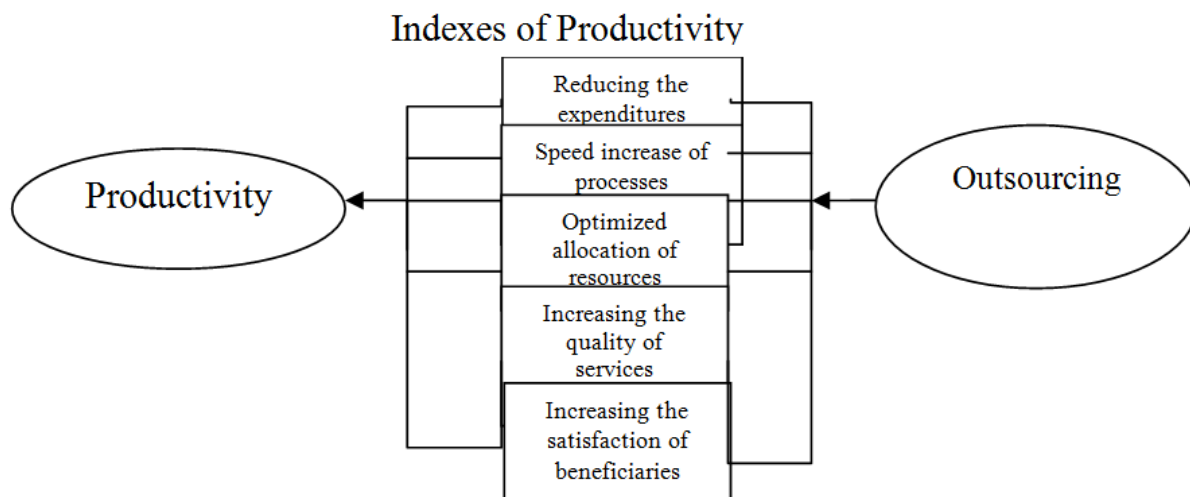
Indexes of Productivity

Productivity

Reducing the expenditures

Speed increase of processes

Optimized allocation of resources

Increasing the quality of services

Increasing the satisfaction of beneficiaries

Outsourcing